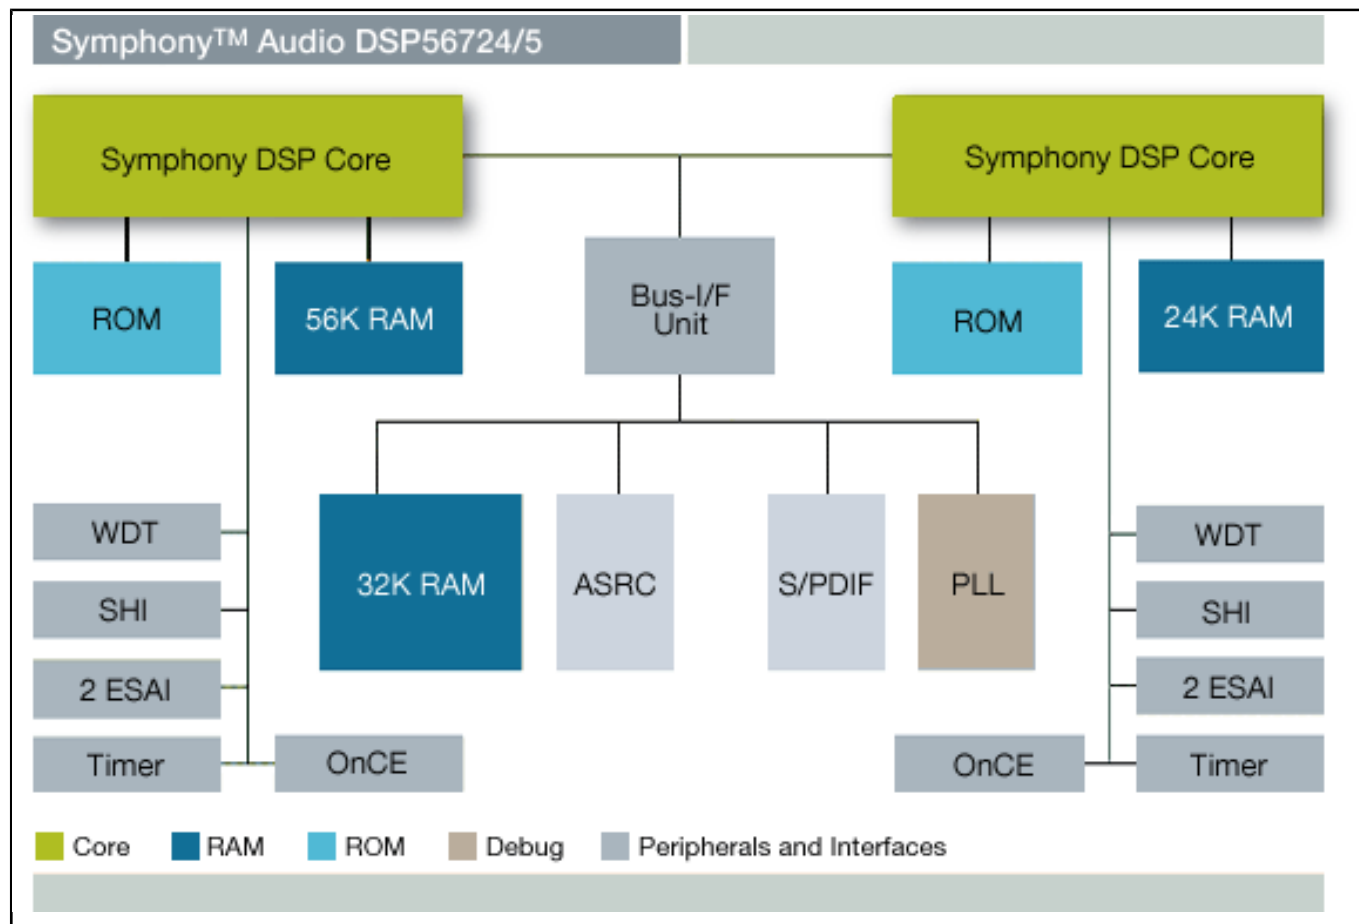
Symphony™ Audio DSP56724/5

Symphony DSP Core

Symphony DSP Core

ROM

56K RAM

Bus-I/F Unit

ROM

24K RAM

WDT

SHI

2 ESAI

Timer

32K RAM

ASRC

S/PDIF

PLL

WDT

SHI

2 ESAI

Timer

OnCE

OnCE

Core RAM ROM Debug Peripherals and Interfaces